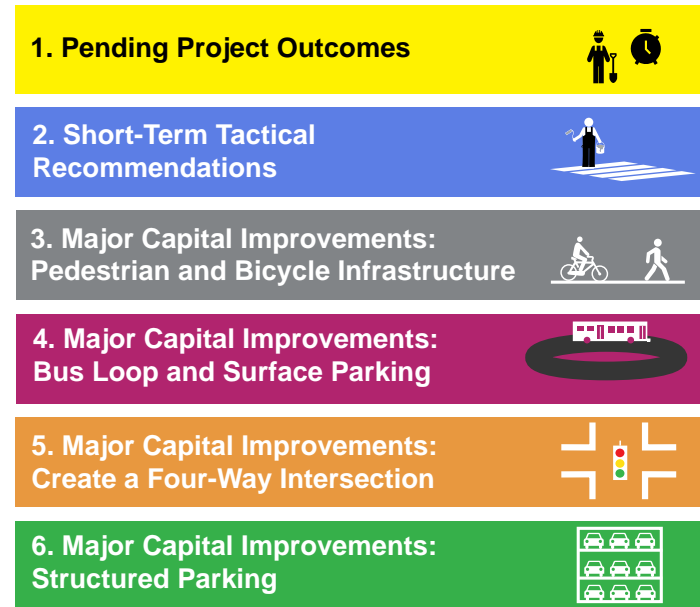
1. Pending Project Outcomes

2. Short-Term Tactical Recommendations

3. Major Capital Improvements: Pedestrian and Bicycle Infrastructure

4. Major Capital Improvements: Bus Loop and Surface Parking

5. Major Capital Improvements: Create a Four-Way Intersection

6. Major Capital Improvements: Structured Parking